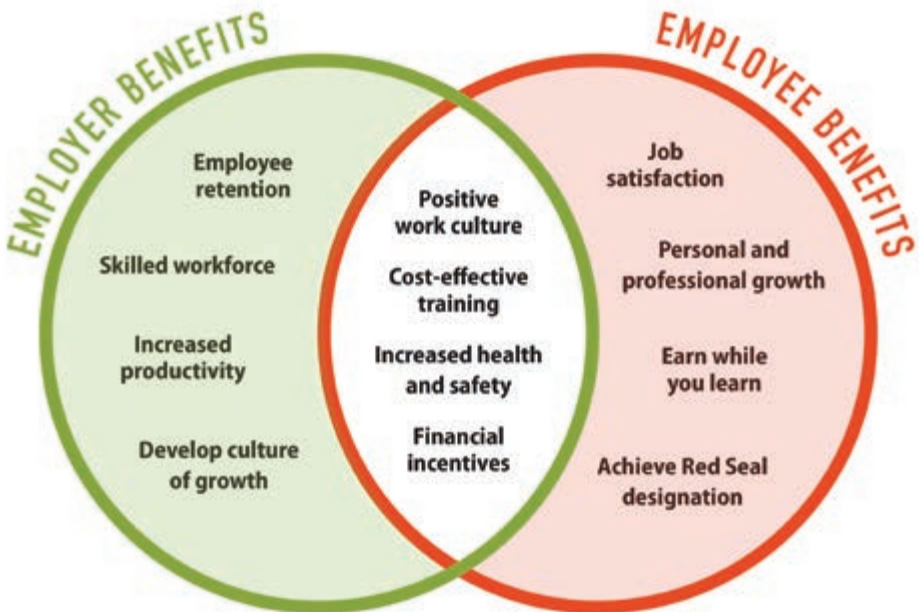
EMPLOYER BENEFITS

Employee retention

Skilled workforce

Increased productivity

Develop culture of growth

Positive work culture

Cost-effective training

Increased health and safety

Financial incentives

EMPLOYEE BENEFITS

Job satisfaction

Personal and professional growth

Earn while you learn

Achieve Red Seal designation